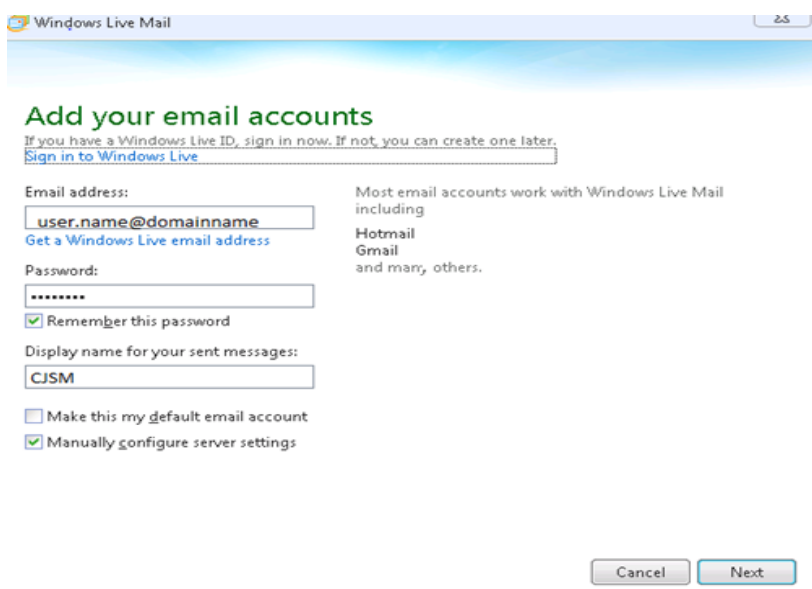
Windows Live Mail

Add your email accounts

If you have a Windows Live ID, sign in now. If not, you can create one later.

Sign in to Windows Live

Email address:

user.name@domainname

Get a Windows Live email address

Password:

•••••••••

Remember this password

Display name for your sent messages:

CJSM

Make this my default email account

Manually configure server settings

Most email accounts work with Windows Live Mail including

Hotmail
Gmail
and many others.

Cancel

Next